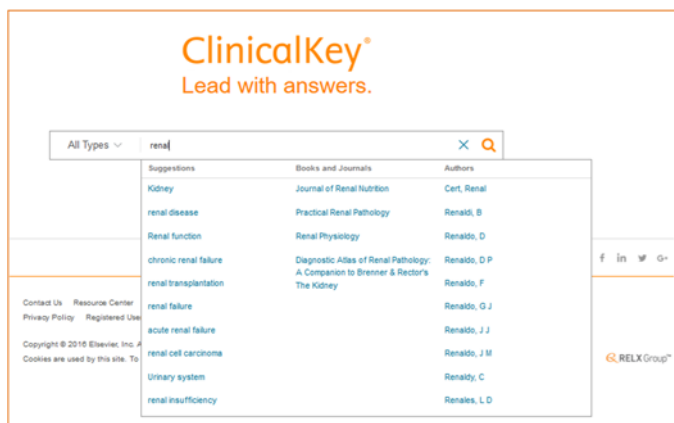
ClinicalKey®
Lead with answers.

All Types

renal

Suggestions
Kidney
renal disease
Renal function
chronic renal failure
renal transplantation
renal failure
acute renal failure
renal cell carcinoma
Urinary system
renal insufficiency

Books and Journals
Journal of Renal Nutrition
Practical Renal Pathology
Renal Physiology
Diagnostic Atlas of Renal Pathology: A Companion to Brenner & Rector's The Kidney

Authors
Cert, Renal
Renaldi, B
Renaldo, D
Renaldo, D P
Renaldo, F
Renaldo, G J
Renaldo, J J
Renaldo, J M
Renaldy, C
Renales, L D

Contact Us Resource Center
Privacy Policy Registered Use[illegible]

Copyright © 2016 Elsevier, Inc. A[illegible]
Cookies are used by this site. To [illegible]

RELX Group™